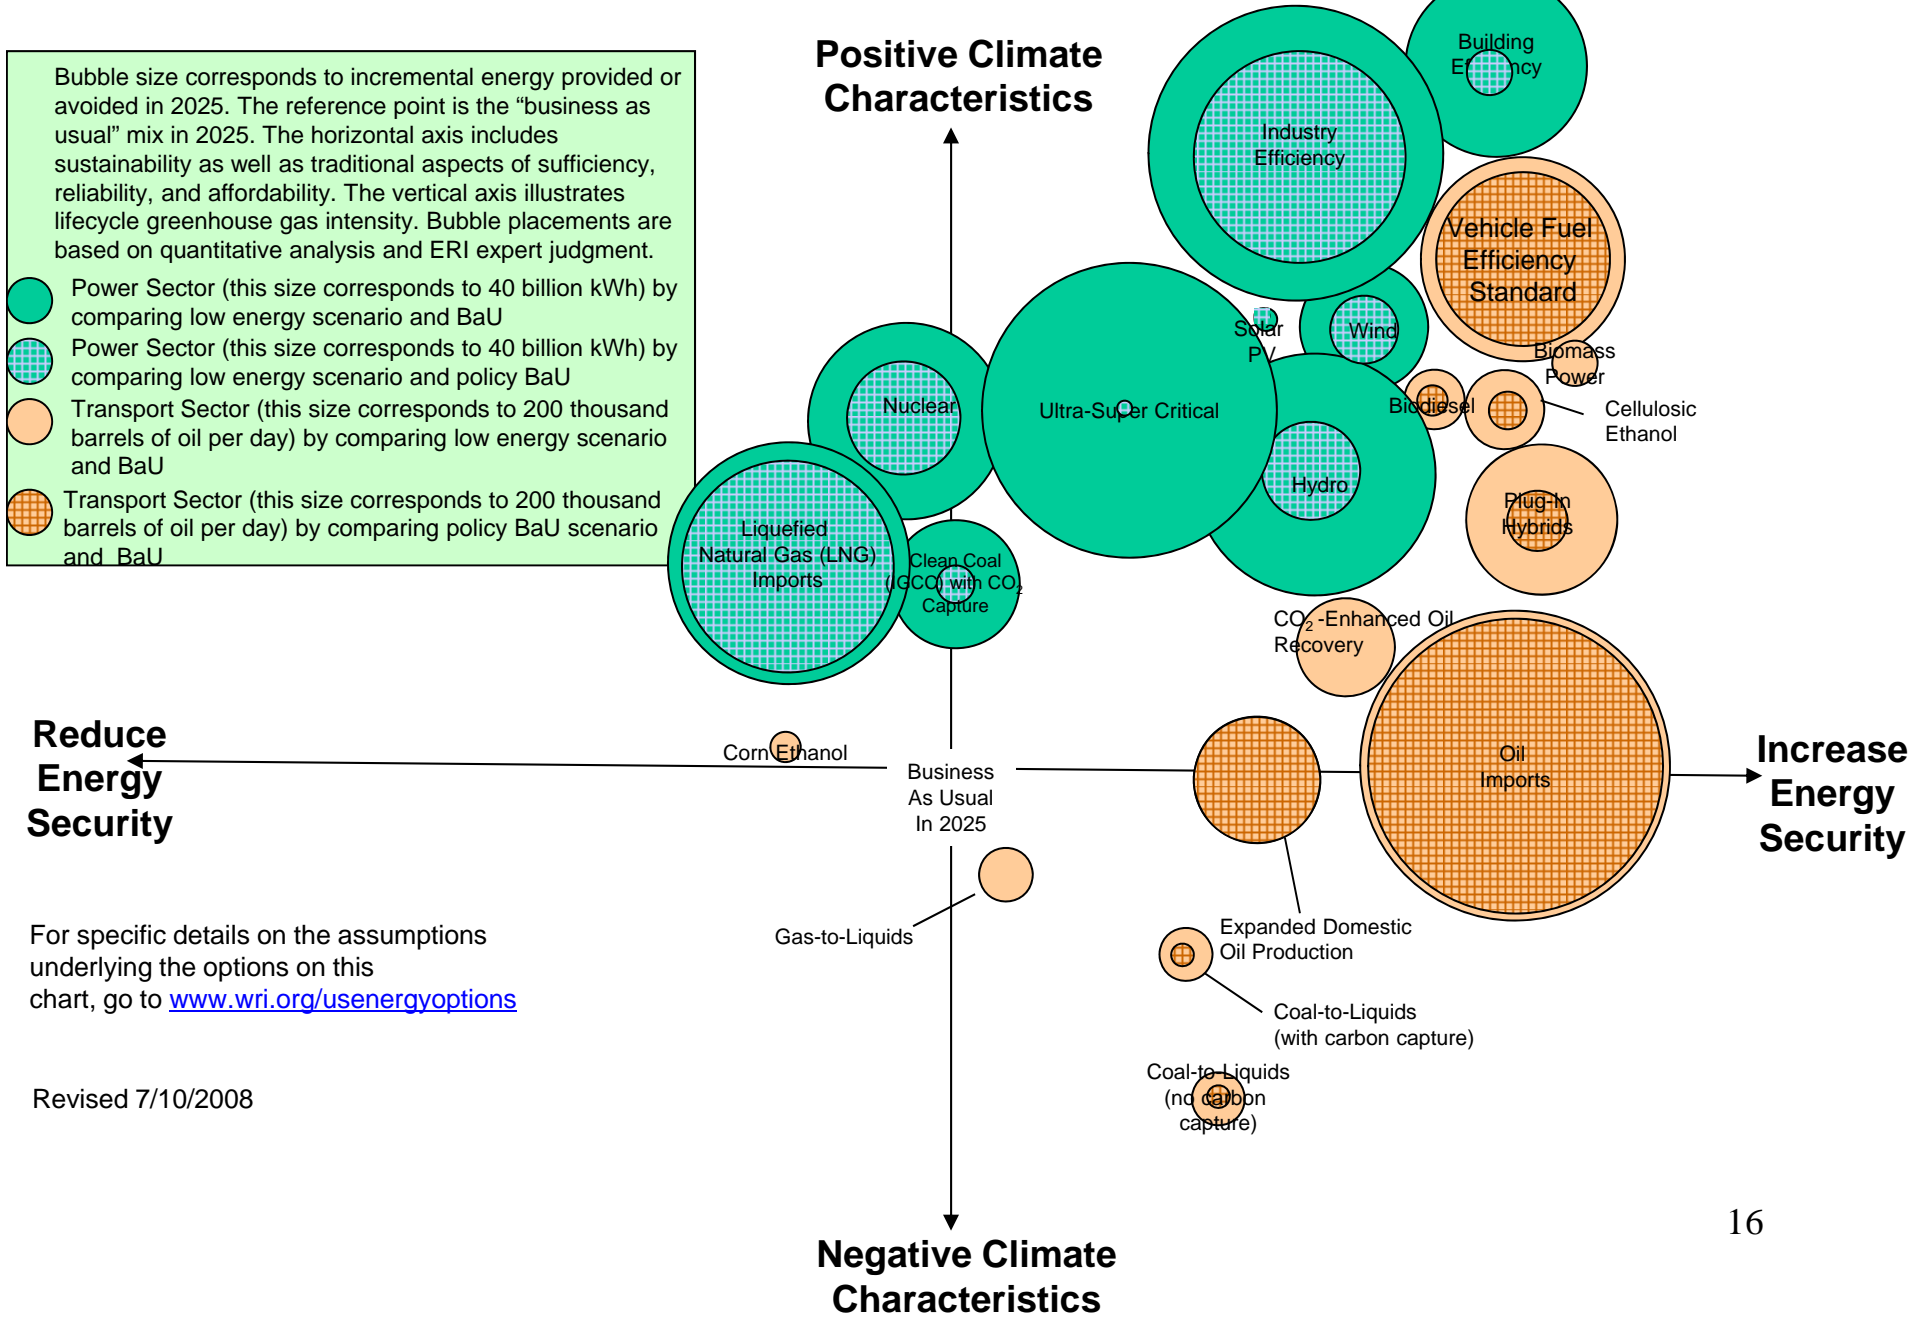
Bubble size corresponds to incremental energy provided or avoided in 2025. The reference point is the “business as usual” mix in 2025. The horizontal axis includes sustainability as well as traditional aspects of sufficiency, reliability, and affordability. The vertical axis illustrates lifecycle greenhouse gas intensity. Bubble placements are based on quantitative analysis and ERI expert judgment.

Power Sector (this size corresponds to 40 billion kWh) by comparing low energy scenario and BaU

Power Sector (this size corresponds to 40 billion kWh) by comparing low energy scenario and policy BaU

Transport Sector (this size corresponds to 200 thousand barrels of oil per day) by comparing low energy scenario and BaU

Transport Sector (this size corresponds to 200 thousand barrels of oil per day) by comparing policy BaU scenario and BaU

Positive Climate Characteristics

Building Efficiency

Industry Efficiency

Vehicle Fuel Efficiency Standard

Solar PV

Wind

Biomass Power

Nuclear

Ultra-Super Critical

Biodiesel

Cellulosic Ethanol

Hydro

Plug-In Hybrids

Liquefied Natural Gas (LNG) Imports

Clean Coal (IGCC) with $CO_2$ Capture

$CO_2$ -Enhanced Oil Recovery

Reduce Energy Security

Corn Ethanol

Business As Usual In 2025

Oil Imports

Increase Energy Security

Gas-to-Liquids

Expanded Domestic Oil Production

Coal-to-Liquids (with carbon capture)

Coal-to-Liquids (no carbon capture)

For specific details on the assumptions underlying the options on this chart, go to www.wri.org/usenergyoptions

Revised 7/10/2008

16

Negative Climate Characteristics